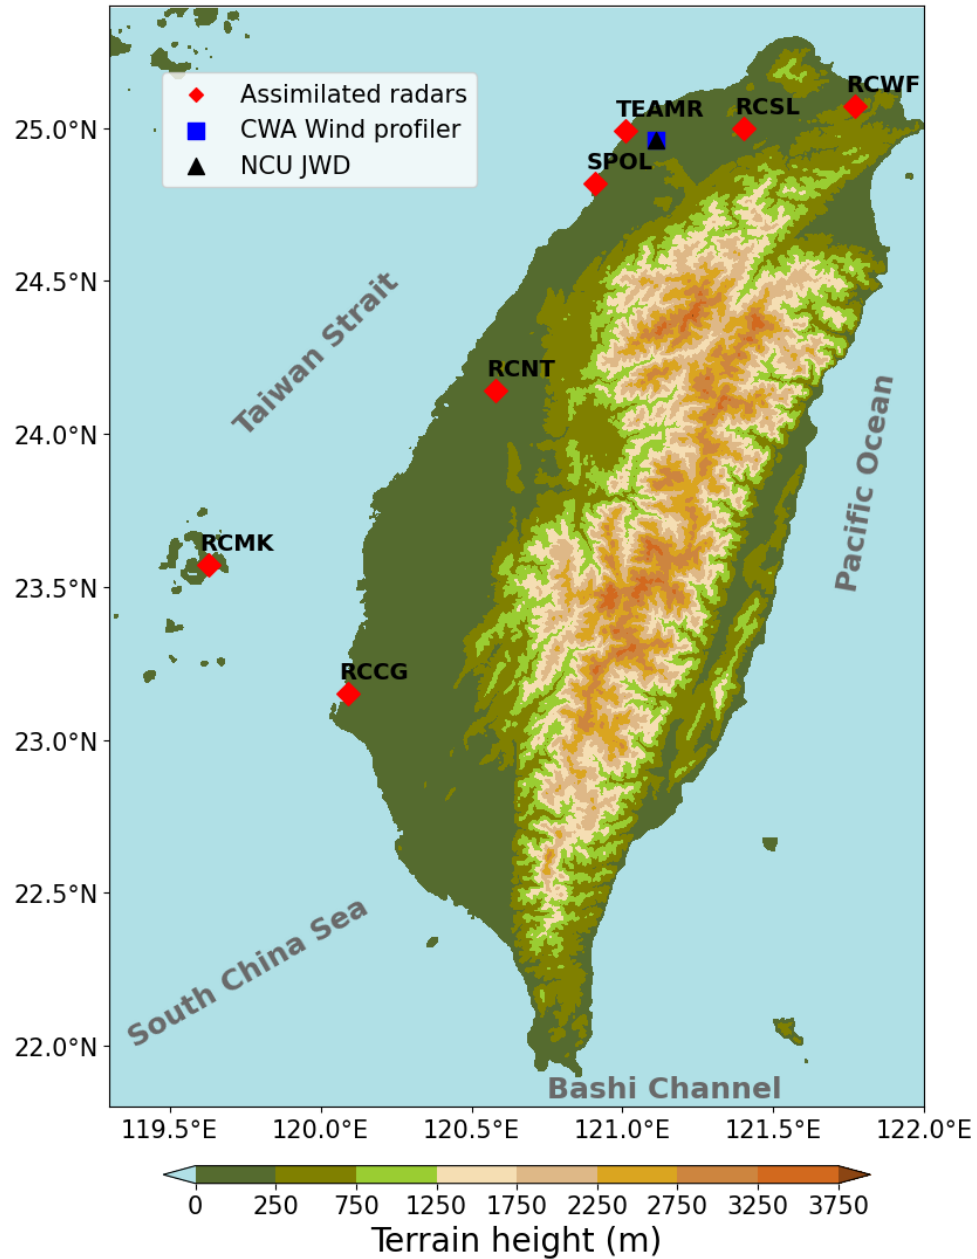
Assimilated radars
CWA Wind profiler
NCU JWD

TEAMR
RCSL
RCWF
SPOL
RCNT
RCMK
RCCG

Taiwan Strait
Pacific Ocean
South China Sea
Bashi Channel

25.0°N
24.5°N
24.0°N
23.5°N
23.0°N
22.5°N
22.0°N

119.5°E
120.0°E
120.5°E
121.0°E
121.5°E
122.0°E

0
250
750
1250
1750
2250
2750
3250
3750
Terrain height (m)